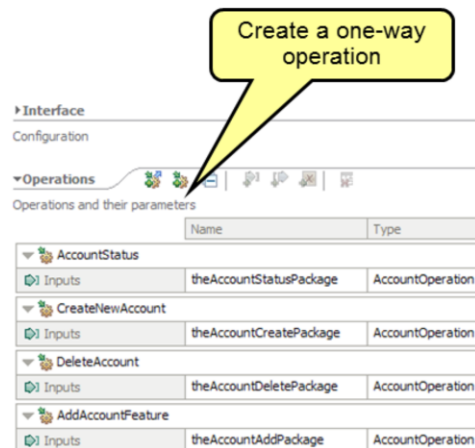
Create a one-way operation

Interface

Configuration

Operations

Operations and their parameters

| | Name | Type |
|---|---|---|
| AccountStatus | | |
| Inputs | theAccountStatusPackage | AccountOperation |
| CreateNewAccount | | |
| Inputs | theAccountCreatePackage | AccountOperation |
| DeleteAccount | | |
| Inputs | theAccountDeletePackage | AccountOperation |
| AddAccountFeature | | |
| Inputs | theAccountAddPackage | AccountOperation |